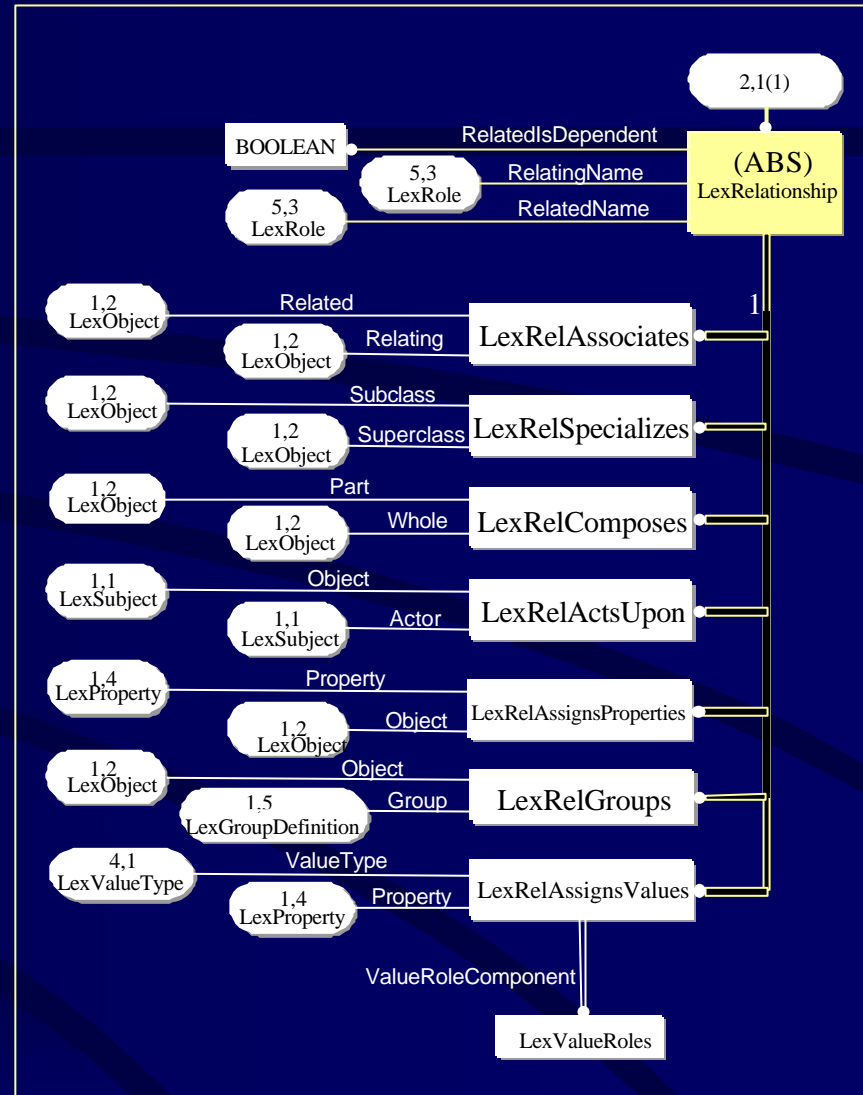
2,1(1)

BOOLEAN
RelatedIsDependent
5,3
LexRole
RelatingName
(ABS)
LexRelationship
5,3
LexRole
RelatedName

1,2
LexObject
Related
1
1,2
LexObject
Relating
LexRelAssociates

1,2
LexObject
Subclass
1,2
LexObject
Superclass
LexRelSpecializes

1,2
LexObject
Part
1,2
LexObject
Whole
LexRelComposes

1,1
LexSubject
Object
1,1
LexSubject
Actor
LexRelActsUpon

1,4
LexProperty
Property
1,2
LexObject
Object
LexRelAssignsProperties

1,2
LexObject
Object
1,5
LexGroupDefinition
Group
LexRelGroups

4,1
LexValueType
ValueType
1,4
LexProperty
Property
LexRelAssignsValues

ValueRoleComponent
LexValueRoles